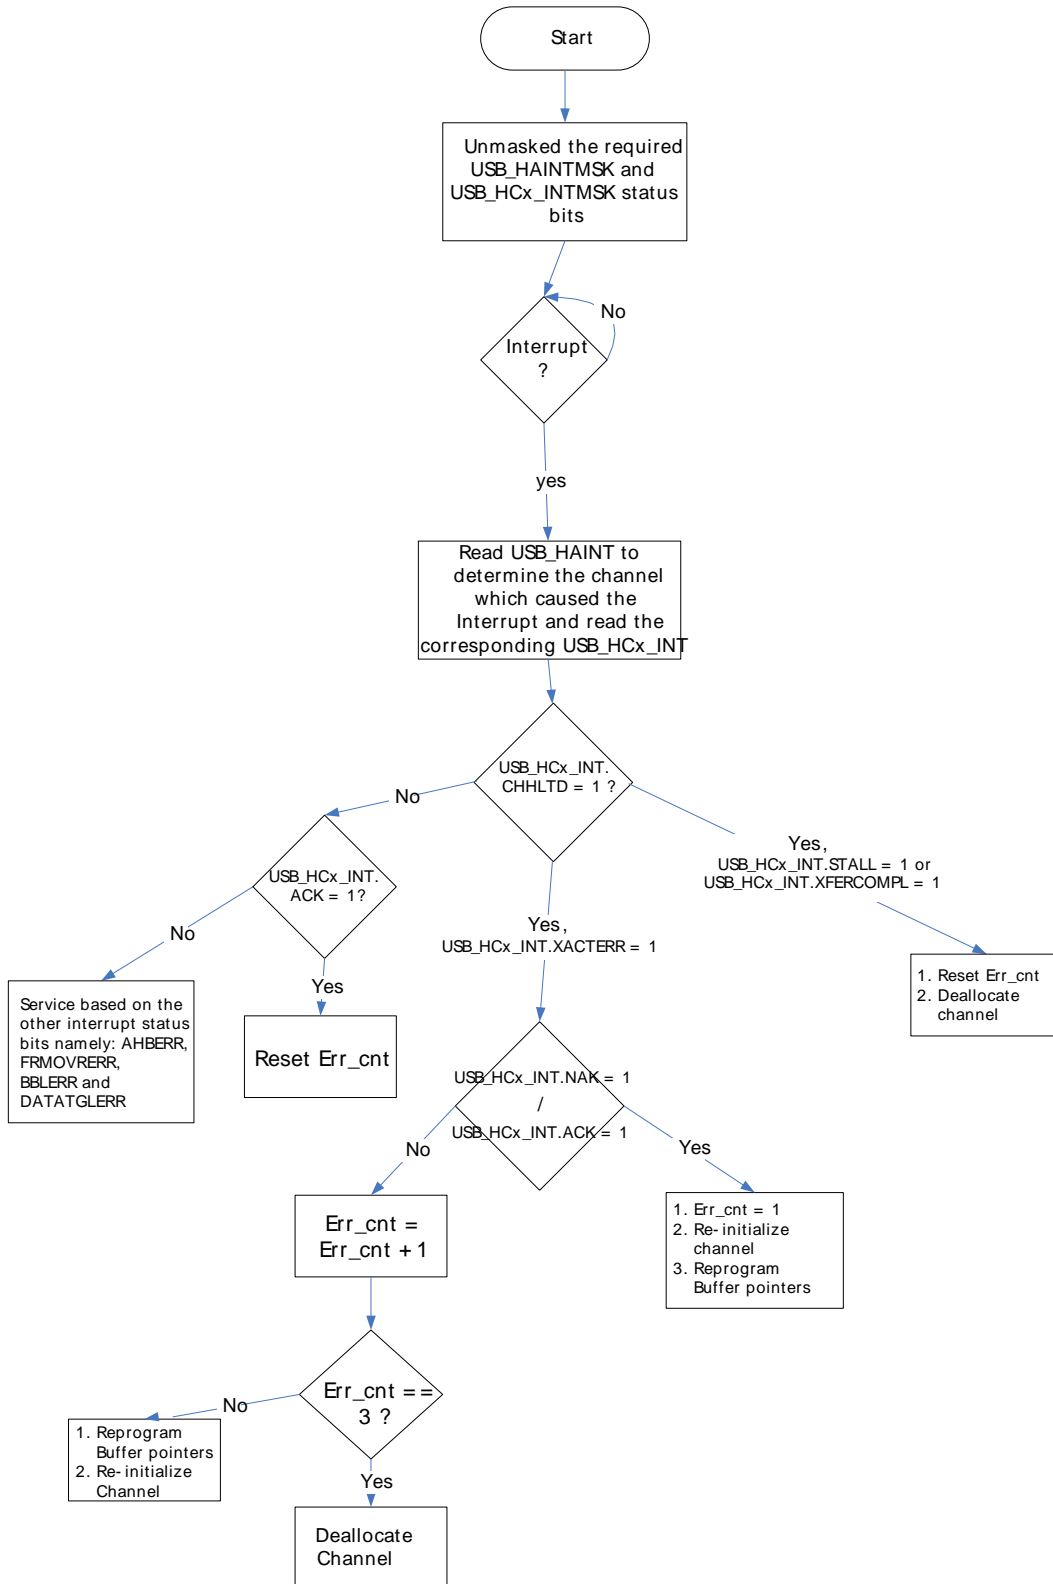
Start

Unmasked the required USB_HAINTMSK and USB_HCx_INTMSK status bits

Interrupt ?

No

yes

Read USB_HAINT to determine the channel which caused the Interrupt and read the corresponding USB_HCx_INT

USB_HCx_INT. CHHLTD = 1 ?

No

Yes, USB_HCx_INT.STALL = 1 or USB_HCx_INT.XFERCOMPL = 1

1. Reset Err_cnt
2. Deallocate channel

USB_HCx_INT. ACK = 1?

No

Service based on the other interrupt status bits namely: AHBERR, FRMOVRERR, BBLERR and DATATGLERR

Yes

Reset Err_cnt

Yes, USB_HCx_INT.XACTERR = 1

USB_HCx_INT.NAK = 1 / USB_HCx_INT.ACK = 1

No

Yes

1. Err_cnt = 1
2. Re-initialize channel
3. Reprogram Buffer pointers

Err_cnt = Err_cnt + 1

Err_cnt == 3 ?

No

1. Reprogram Buffer pointers
2. Re-initialize Channel

Yes

Deallocate Channel